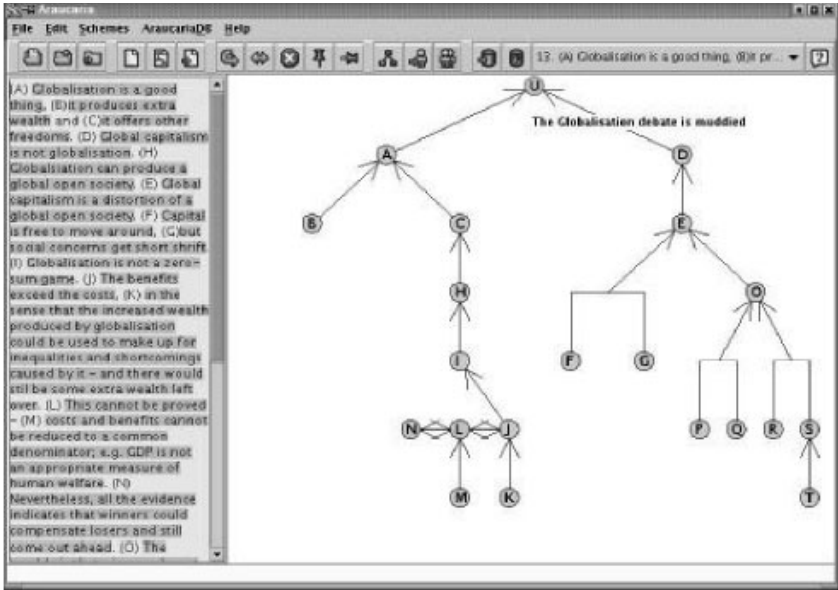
Araucaria

File Edit Schemes AraucariaDB Help

13. (A) Globalisation is a good thing, (B)it pr...

?

(A) Globalisation is a good thing, (B)it produces extra wealth and (C)it offers other freedoms. (D) Global capitalism is not globalisation. (H) Globalisation can produce a global open society. (E) Global capitalism is a distortion of a global open society. (F) Capital is free to move around, (G)but social concerns get short shrift (I) Globalisation is not a zero-sum game. (J) The benefits exceed the costs, (K) in the sense that the increased wealth produced by globalisation could be used to make up for inequalities and shortcomings caused by it - and there would still be some extra wealth left over. (L) This cannot be proved - (M) costs and benefits cannot be reduced to a common denominator; e.g. GDP is not an appropriate measure of human welfare. (N) Nevertheless, all the evidence indicates that winners could compensate losers and still come out ahead. (O) The

U

The Globalisation debate is muddied

A

D

B

C

E

H

O

F

G

I

P

Q

R

S

N

L

J

M

K

T